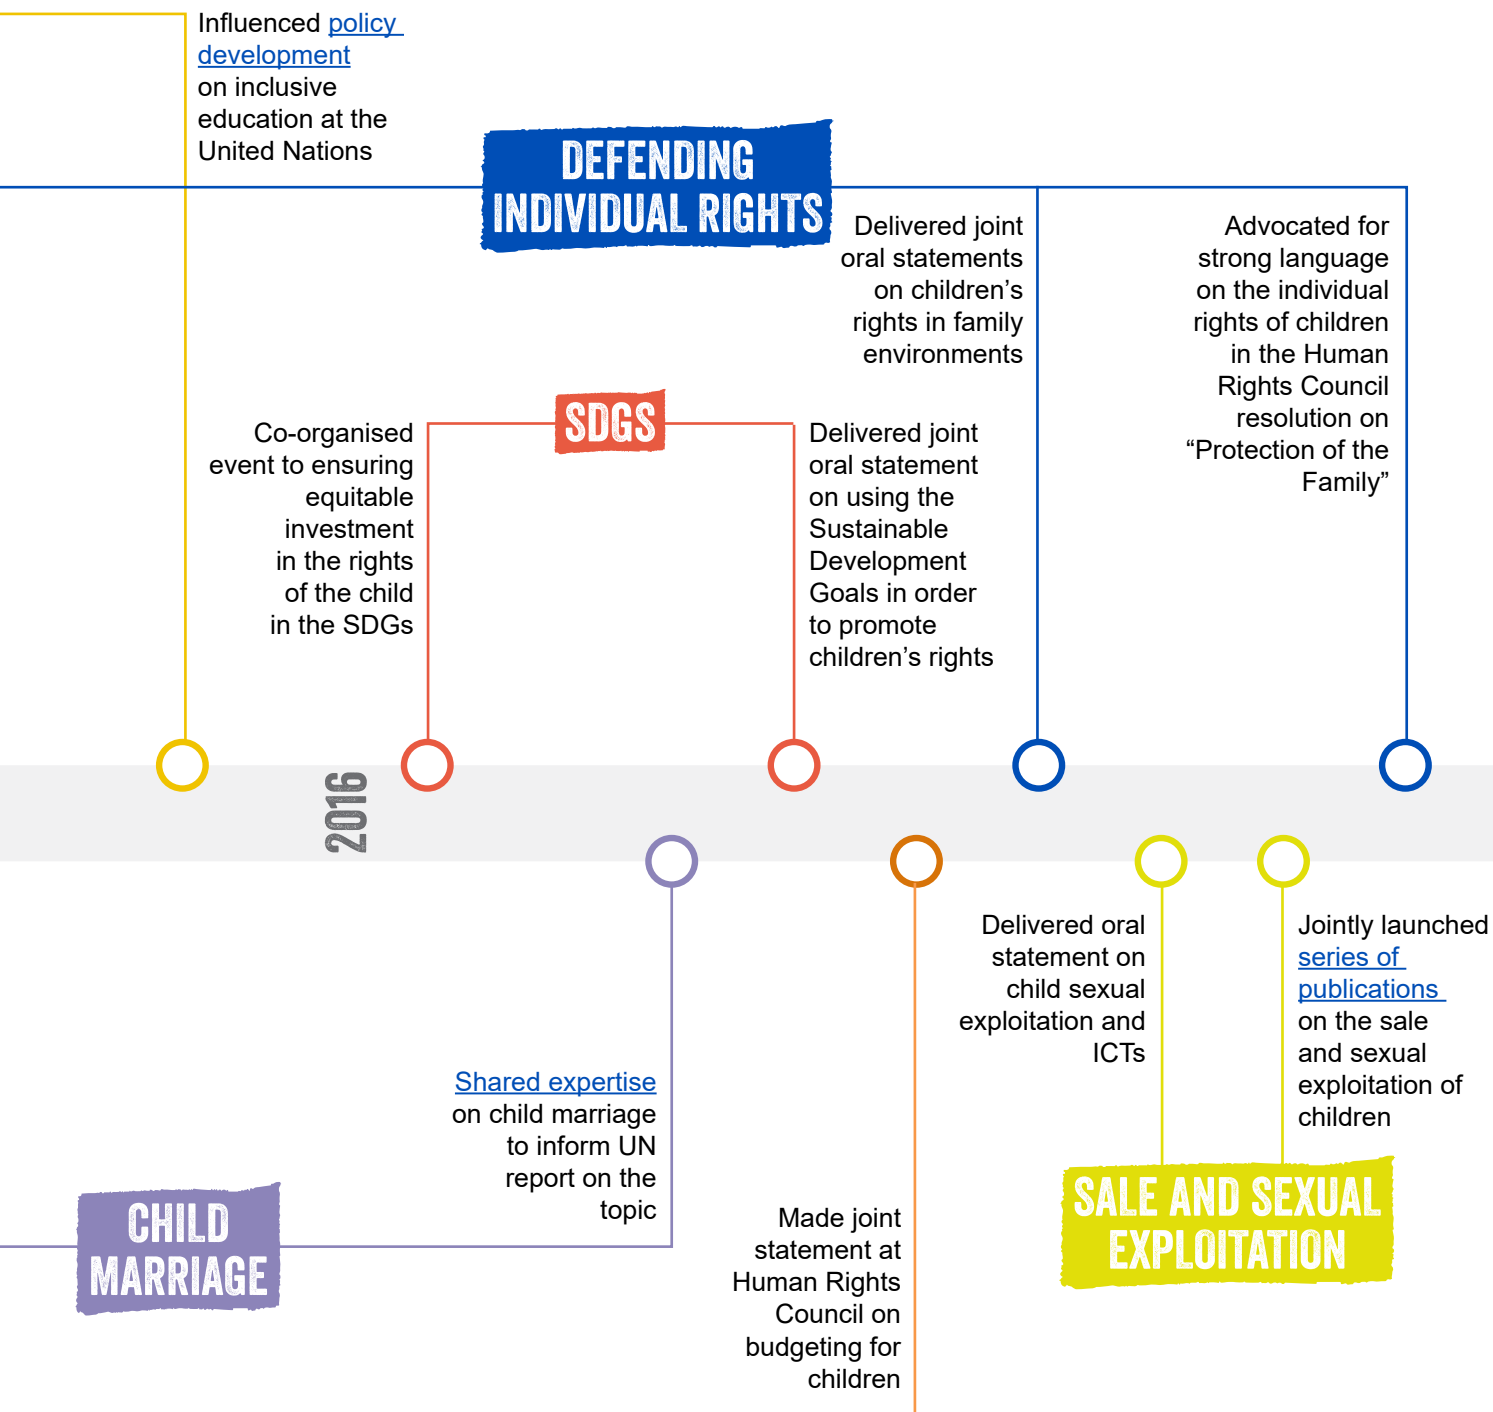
Influenced policy development on inclusive education at the United Nations

DEFENDING INDIVIDUAL RIGHTS

Delivered joint oral statements on children's rights in family environments

Advocated for strong language on the individual rights of children in the Human Rights Council resolution on "Protection of the Family"

SDGS

Co-organised event to ensuring equitable investment in the rights of the child in the SDGs

Delivered joint oral statement on using the Sustainable Development Goals in order to promote children's rights

2016

Delivered oral statement on child sexual exploitation and ICTs

Jointly launched series of publications on the sale and sexual exploitation of children

Shared expertise on child marriage to inform UN report on the topic

CHILD MARRIAGE

SALE AND SEXUAL EXPLOITATION

Made joint statement at Human Rights Council on budgeting for children